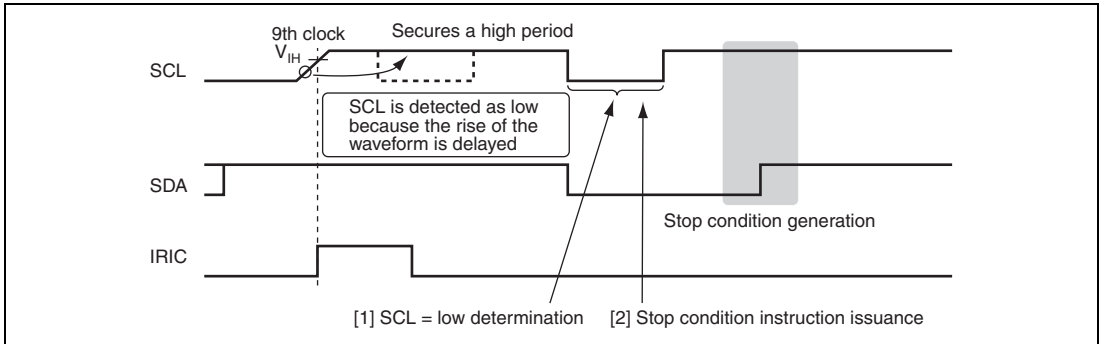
9th clock
$V_{IH}$
Secures a high period
SCL
SCL is detected as low because the rise of the waveform is delayed
SDA
Stop condition generation
IRIC
[1] SCL = low determination
[2] Stop condition instruction issuance